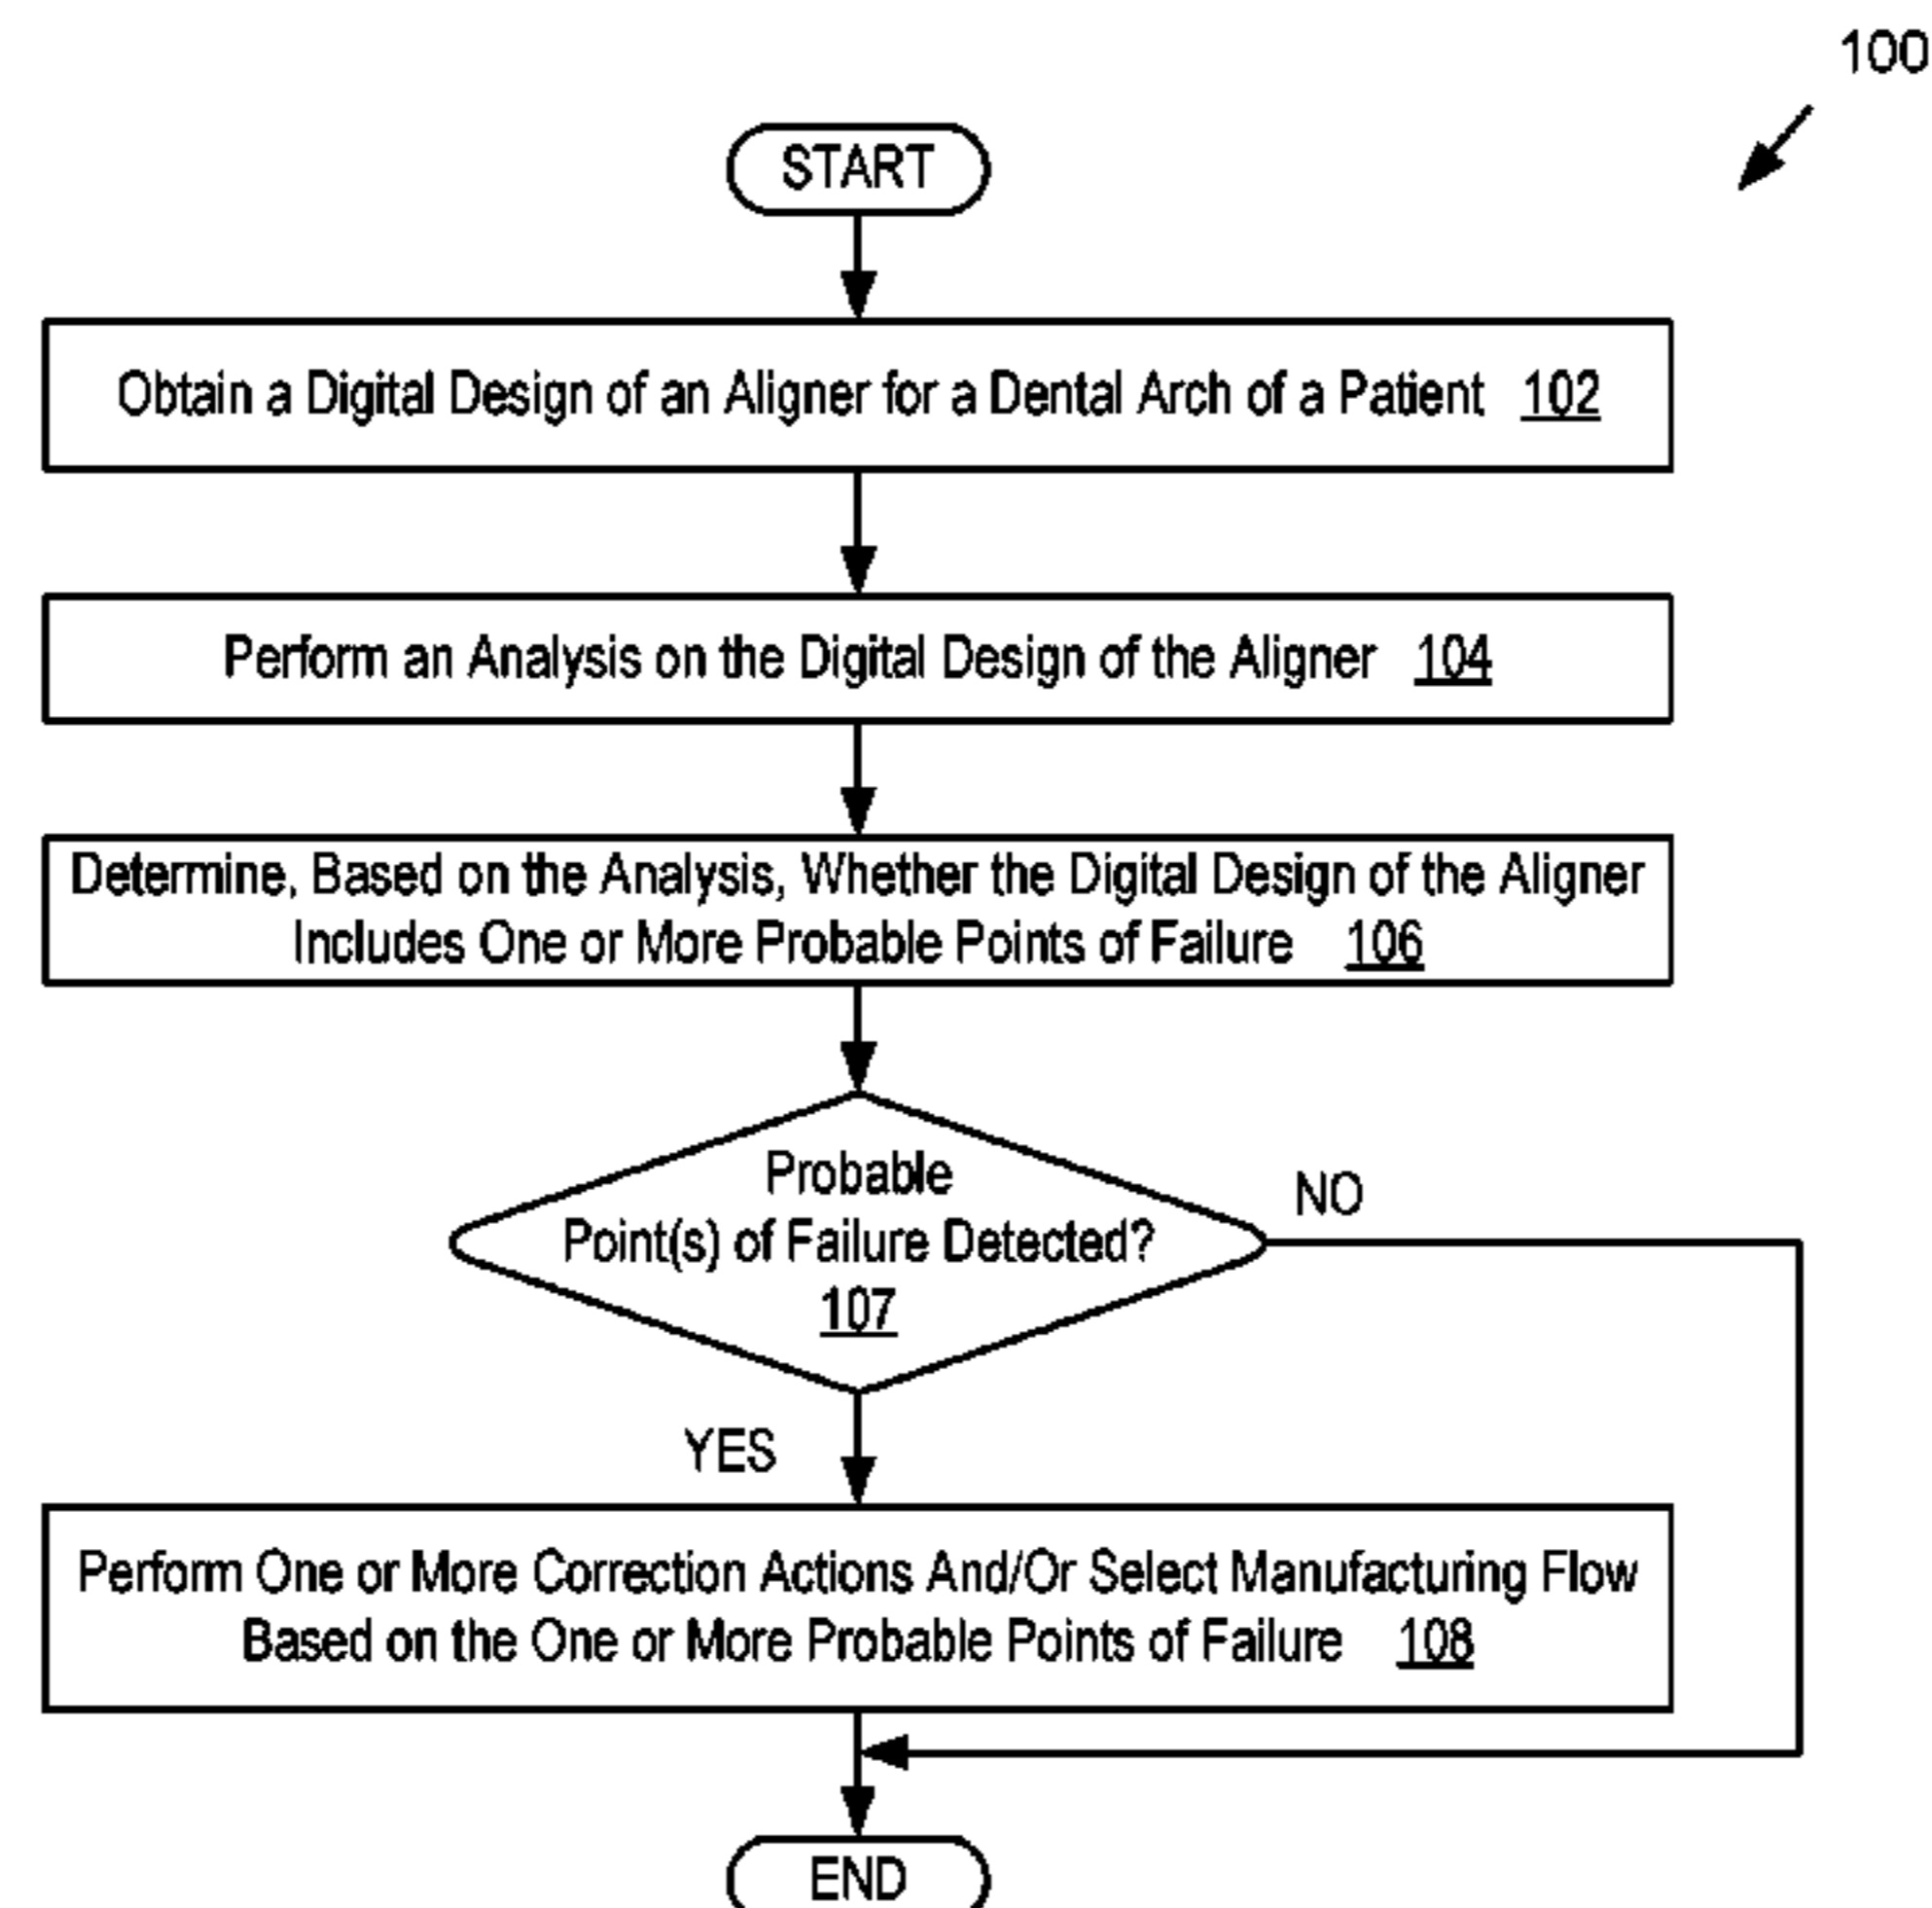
100

START

Obtain a Digital Design of an Aligner for a Dental Arch of a Patient 102

Perform an Analysis on the Digital Design of the Aligner 104

Determine, Based on the Analysis, Whether the Digital Design of the Aligner Includes One or More Probable Points of Failure 106

Probable Point(s) of Failure Detected? 107

NO

YES

Perform One or More Correction Actions And/Or Select Manufacturing Flow Based on the One or More Probable Points of Failure 108

END